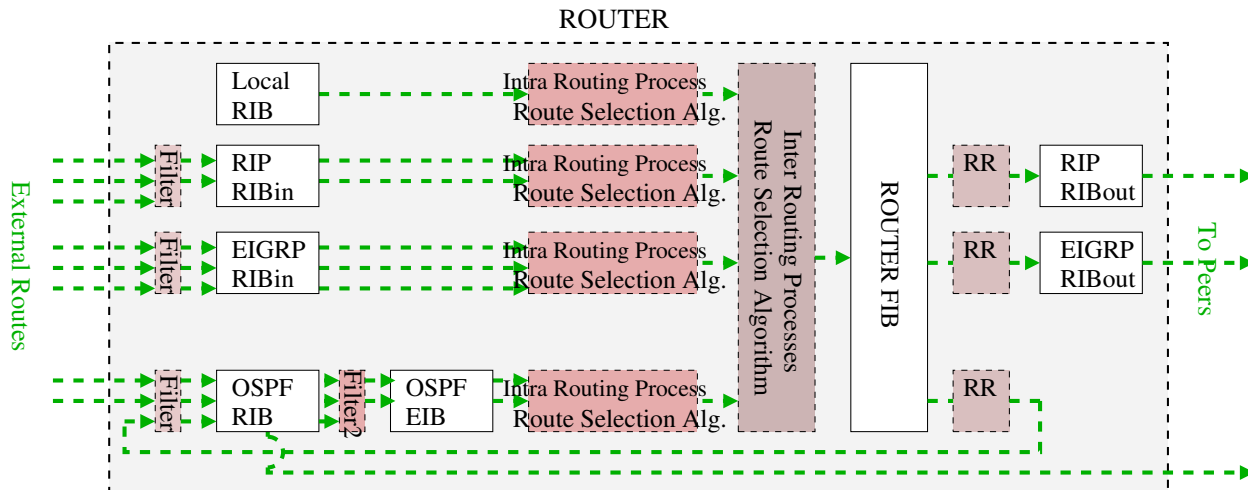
ROUTER

External Routes

Local RIB

Intra Routing Process Route Selection Alg.

Filter

RIP RIBin

Intra Routing Process Route Selection Alg.

Filter

EIGRP RIBin

Intra Routing Process Route Selection Alg.

Filter

OSPF RIB

Filter2

OSPF EIB

Intra Routing Process Route Selection Alg.

Inter Routing Processes Route Selection Algorithm

ROUTER FIB

RR

RIP RIBout

RR

EIGRP RIBout

RR

To Peers